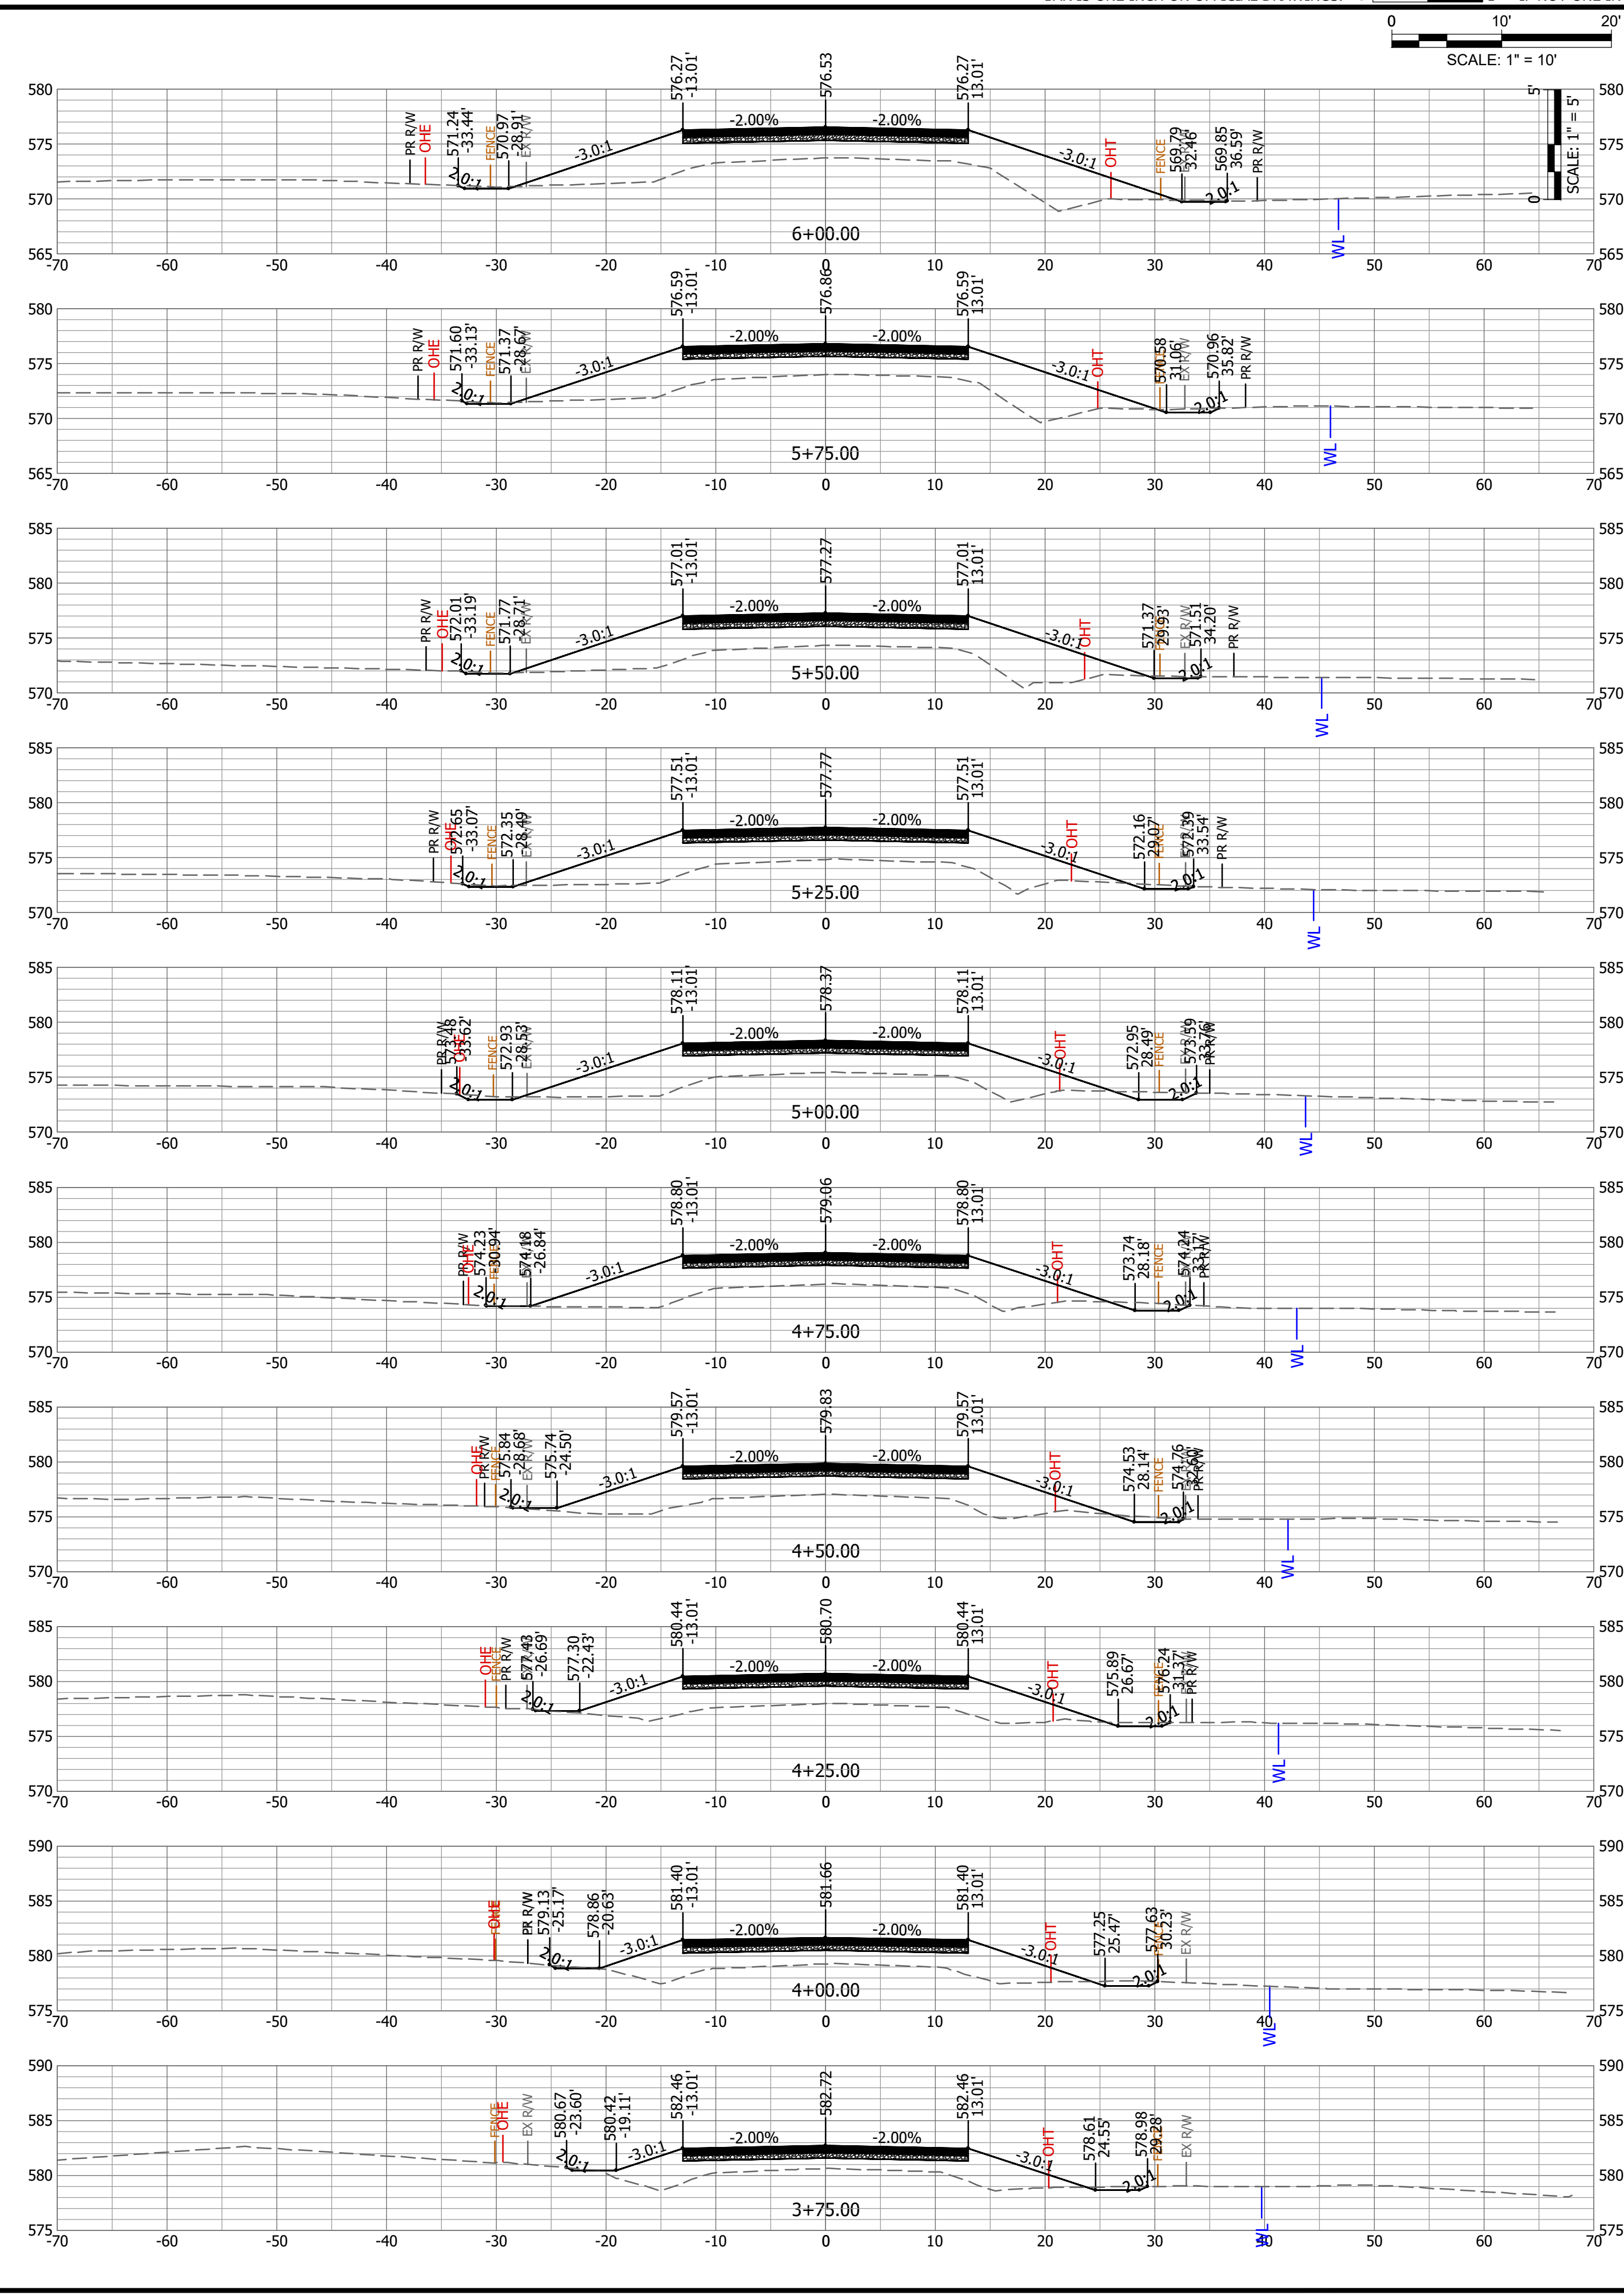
0 10' 20'
SCALE: 1" = 10'
5' SCALE: 1" = 5' 0

580 575 570 565
PR R/W OHE 571.24 -33.44' FENCE 570.97 -28.91' EX R/W
576.27 -13.01' 576.53 576.27 13.01'
-2.00% -2.00%
-3.0:1 2.0:1 -3.0:1 OHT FENCE 569.79 32.46' EX R/W 569.85 36.59' PR R/W 2.0:1
WL
6+00.00
-70 -60 -50 -40 -30 -20 -10 0 10 20 30 40 50 60 70

580 575 570 565
PR R/W OHE 571.60 -33.13' FENCE 571.37 -28.67' EX R/W
576.59 -13.01' 576.86 576.59 13.01'
-2.00% -2.00%
-3.0:1 2.0:1 -3.0:1 OHT 570.58 31.06' FENCE EX R/W 570.96 35.82' PR R/W 2.0:1
WL
5+75.00
-70 -60 -50 -40 -30 -20 -10 0 10 20 30 40 50 60 70

585 580 575 570
PR R/W OHE 572.01 -33.19' FENCE 571.77 -28.71' EX R/W
577.01 -13.01' 577.27 577.01 13.01'
-2.00% -2.00%
-3.0:1 2.0:1 -3.0:1 OHT 571.37 29.93' FENCE EX R/W 571.51 34.20' PR R/W 2.0:1
5+50.00
WL
-70 -60 -50 -40 -30 -20 -10 0 10 20 30 40 50 60 70

585 580 575 570
PR R/W OHE 572.65 -33.07' FENCE 572.35 -28.49' EX R/W
577.51 -13.01' 577.77 577.51 13.01'
-2.00% -2.00%
-3.0:1 2.0:1 -3.0:1 OHT 572.16 29.07' FENCE 572.39 33.54' PR R/W 2.0:1
5+25.00
WL
-70 -60 -50 -40 -30 -20 -10 0 10 20 30 40 50 60 70

585 580 575 570
PR R/W OHE 573.48 -33.62' FENCE 572.93 -28.53' EX R/W
578.11 -13.01' 578.37 578.11 13.01'
-2.00% -2.00%
-3.0:1 2.0:1 -3.0:1 OHT 572.95 28.49' FENCE 573.59 33.76' PR R/W 2.0:1
5+00.00
WL
-70 -60 -50 -40 -30 -20 -10 0 10 20 30 40 50 60 70

585 580 575 570
PR R/W OHE 574.23 -30.94' FENCE 574.18 -26.84' EX R/W
578.80 -13.01' 579.06 578.80 13.01'
-2.00% -2.00%
-3.0:1 2.0:1 -3.0:1 OHT 573.74 28.18' FENCE 574.24 33.17' PR R/W 2.0:1
4+75.00
WL
-70 -60 -50 -40 -30 -20 -10 0 10 20 30 40 50 60 70

585 580 575 570
OHE PR R/W FENCE 575.84 -28.68' EX R/W 575.74 -24.50'
579.57 -13.01' 579.83 579.57 13.01'
-2.00% -2.00%
-3.0:1 2.0:1 -3.0:1 OHT 574.53 28.14' FENCE 574.76 32.26' PR R/W 2.0:1
4+50.00
WL
-70 -60 -50 -40 -30 -20 -10 0 10 20 30 40 50 60 70

585 580 575 570
OHE FENCE PR R/W 577.43 -26.69' 577.30 -22.43'
580.44 -13.01' 580.70 580.44 13.01'
-2.00% -2.00%
-3.0:1 2.0:1 -3.0:1 OHT 575.89 26.67' FENCE 576.24 31.37' PR R/W 2.0:1
4+25.00
WL
-70 -60 -50 -40 -30 -20 -10 0 10 20 30 40 50 60 70

590 585 580 575
OHE PR R/W 579.13 -25.17' 578.86 -20.63'
581.40 -13.01' 581.66 581.40 13.01'
-2.00% -2.00%
-3.0:1 2.0:1 -3.0:1 OHT 577.25 25.47' 577.63 30.23' FENCE EX R/W 2.0:1
4+00.00
WL
-70 -60 -50 -40 -30 -20 -10 0 10 20 30 40 50 60 70

590 585 580 575
FENCE OHE EX R/W 580.67 -23.60' 580.42 -19.11'
582.46 -13.01' 582.72 582.46 13.01'
-2.00% -2.00%
-3.0:1 2.0:1 -3.0:1 OHT 578.61 24.55' 578.98 29.28' FENCE EX R/W 2.0:1
3+75.00
WL
-70 -60 -50 -40 -30 -20 -10 0 10 20 30 40 50 60 70